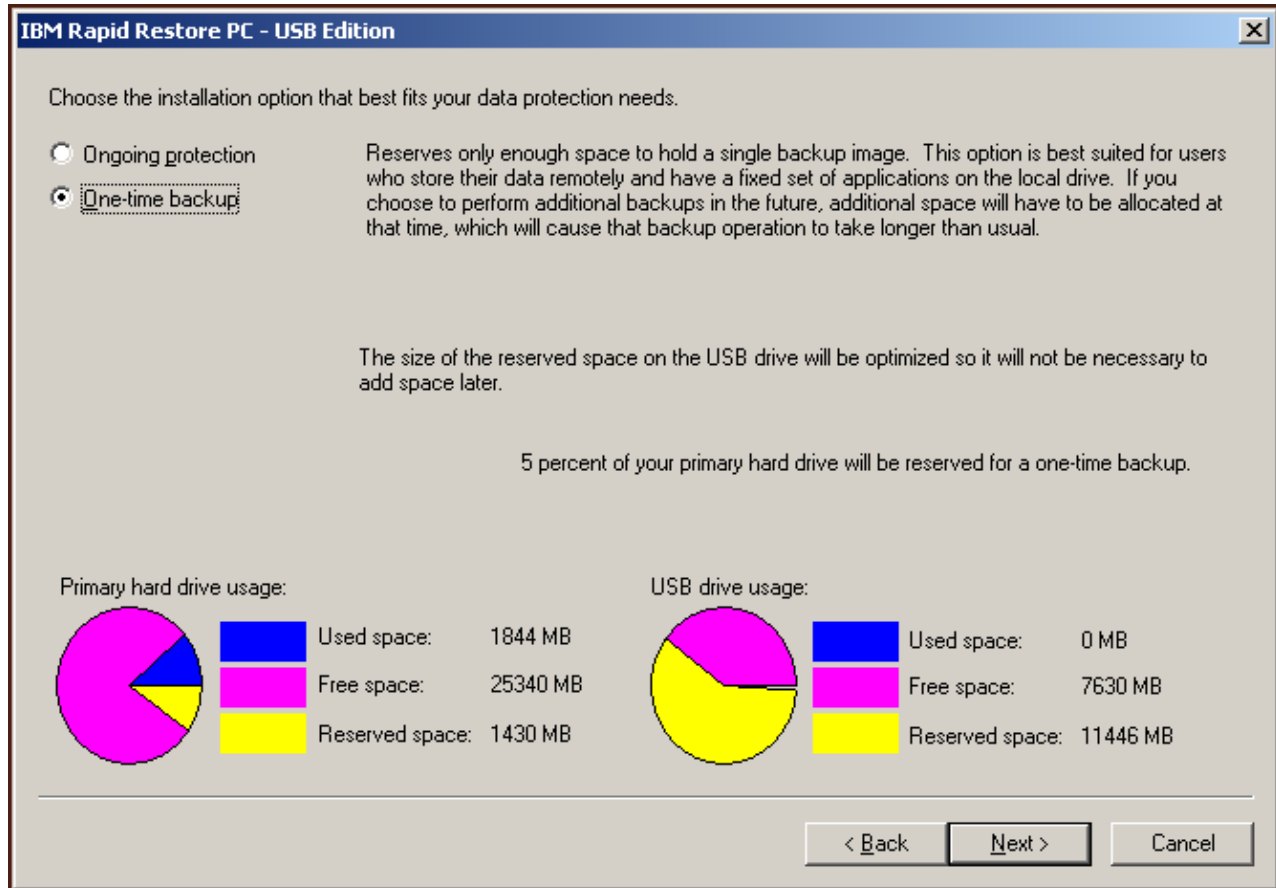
IBM Rapid Restore PC - USB Edition

Choose the installation option that best fits your data protection needs.

Ongoing protection

One-time backup

Reserves only enough space to hold a single backup image. This option is best suited for users who store their data remotely and have a fixed set of applications on the local drive. If you choose to perform additional backups in the future, additional space will have to be allocated at that time, which will cause that backup operation to take longer than usual.

The size of the reserved space on the USB drive will be optimized so it will not be necessary to add space later.

5 percent of your primary hard drive will be reserved for a one-time backup.

Primary hard drive usage:

Used space: 1844 MB
Free space: 25340 MB
Reserved space: 1430 MB

USB drive usage:

Used space: 0 MB
Free space: 7630 MB
Reserved space: 11446 MB

< Back
Next >
Cancel